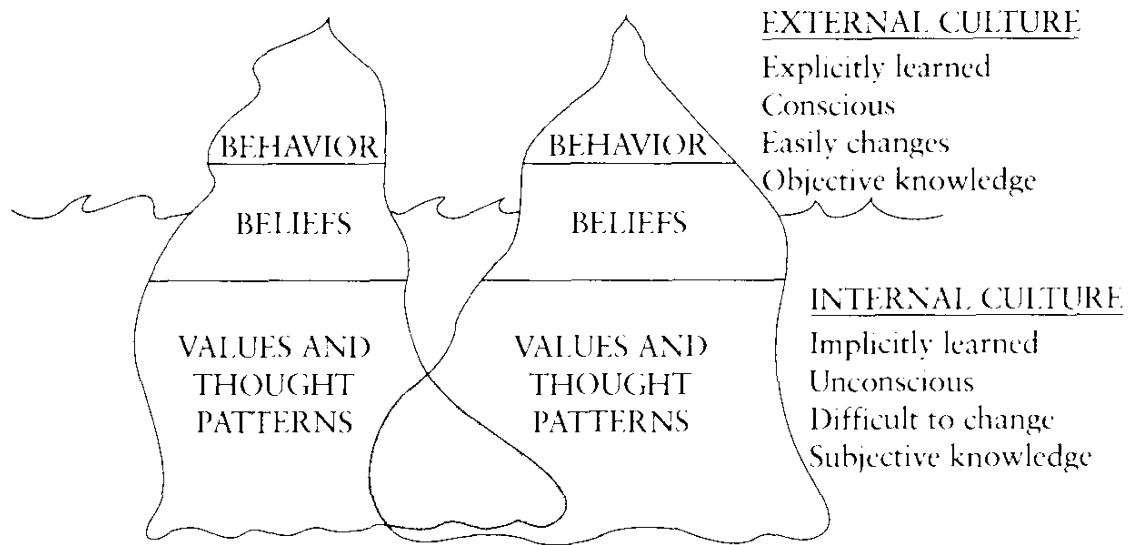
EXTERNAL CULTURE
Explicitly learned
Conscious
Easily changes
Objective knowledge

BEHAVIOR

BELIEFS

VALUES AND THOUGHT PATTERNS

BEHAVIOR

BELIEFS

VALUES AND THOUGHT PATTERNS

INTERNAL CULTURE
Implicitly learned
Unconscious
Difficult to change
Subjective knowledge